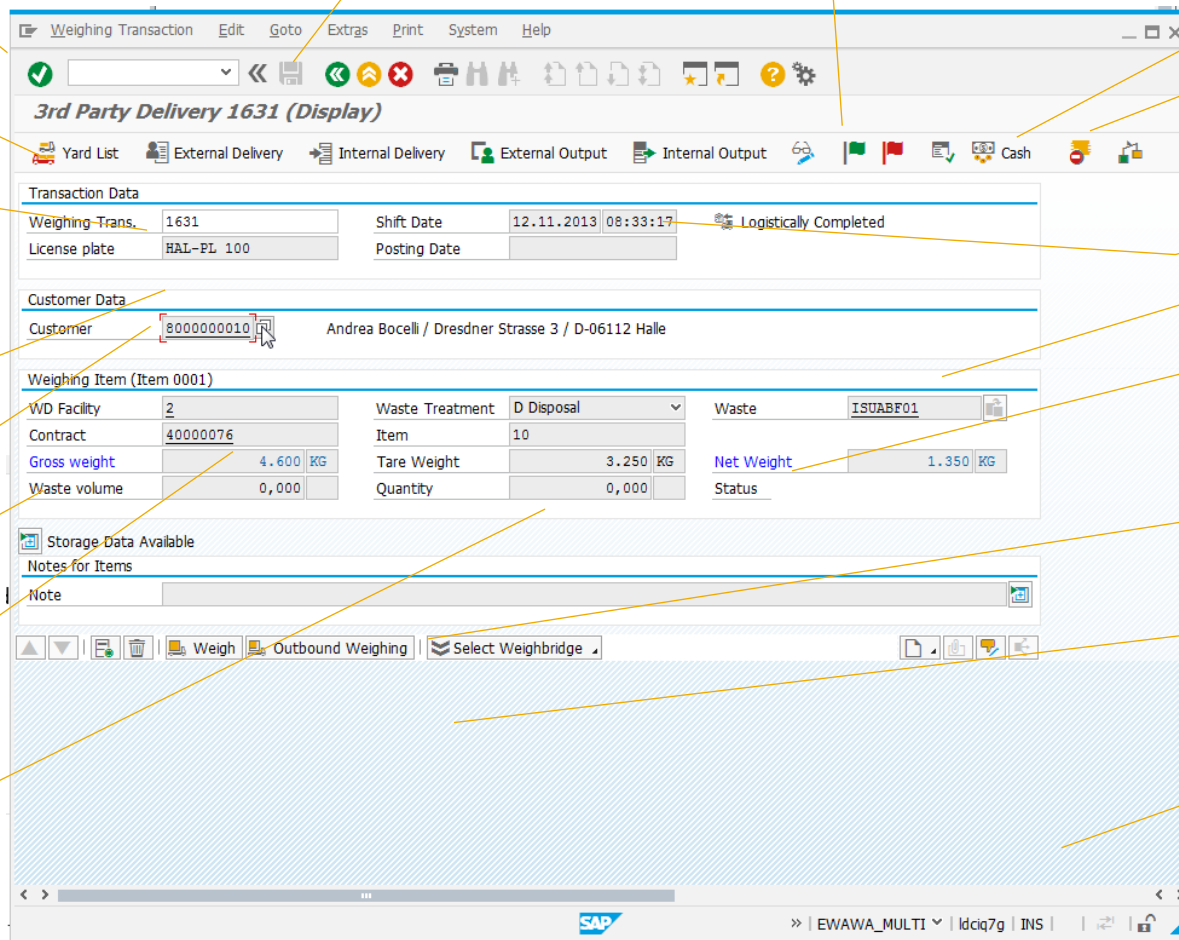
Weighing Transaction Edit Goto Extras Print System Help

3rd Party Delivery 1631 (Display)

Yard List External Delivery Internal Delivery External Output Internal Output Cash

Transaction Data

Weighing Trans. 1631
License plate HAL-PL 100
Shift Date 12.11.2013 08:33:17
Posting Date
Logistically Completed

Customer Data

Customer 8000000010 Andrea Bocelli / Dresdner Strasse 3 / D-06112 Halle

Weighing Item (Item 0001)

| WD Facility | 2 | Waste Treatment | D Disposal | Waste | ISUABF01 |
|---|---|---|---|---|---|
| Contract | 40000076 | Item | 10 | | |
| Gross weight | 4.600 KG | Tare Weight | 3.250 KG | Net Weight | 1.350 KG |
| Waste volume | 0,000 | Quantity | 0,000 | Status | |

Storage Data Available

Notes for Items

Note

Weigh Outbound Weighing Select Weighbridge

SAP

EWAWA_MULTI ldciq7g INS